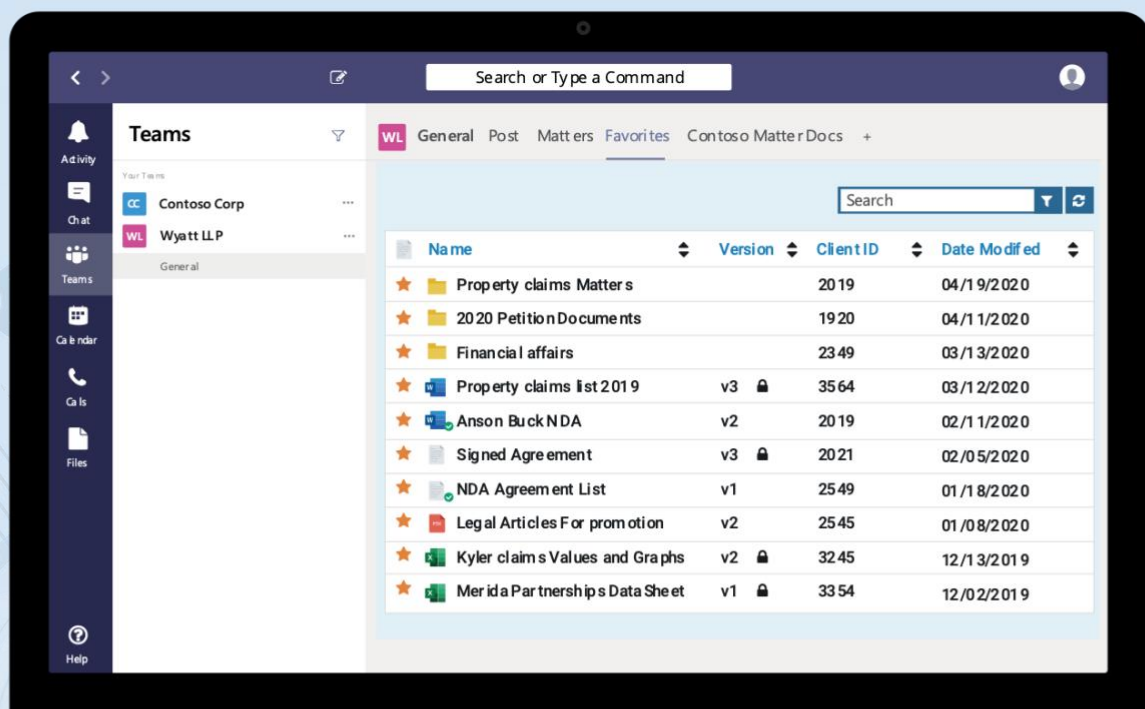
Search or Type a Command

Activity
Chat
Teams
Calendar
Calls
Files
Help

Teams

Your Teams
CC Contoso Corp ...
WL Wyatt LLP ...
General

WL General Post Matters Favorites Contoso Matter Docs +

Search

| Name | Version | Client ID | Date Modifed |
|---|---|---|---|
| Property claims Matters | | 2019 | 04/19/2020 |
| 2020 Petition Documents | | 1920 | 04/11/2020 |
| Financial affairs | | 2349 | 03/13/2020 |
| Property claims list 2019 | v3 | 3564 | 03/12/2020 |
| Anson Buck NDA | v2 | 2019 | 02/11/2020 |
| Signed Agreement | v3 | 2021 | 02/05/2020 |
| NDA Agreement List | v1 | 2549 | 01/18/2020 |
| Legal Articles For promotion | v2 | 2545 | 01/08/2020 |
| Kyler claims Values and Graphs | v2 | 3245 | 12/13/2019 |
| Merida Partnerships Data Sheet | v1 | 3354 | 12/02/2019 |